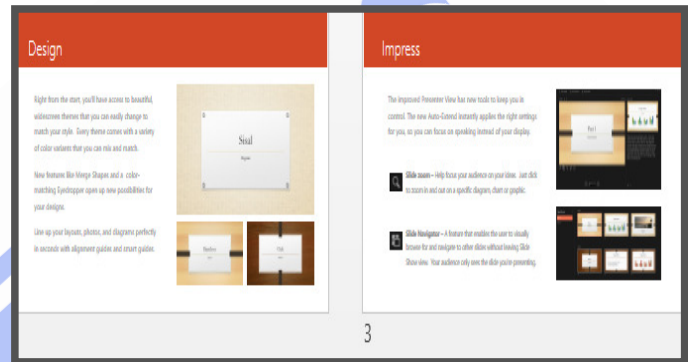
Design

Right from the start, you'll have access to beautiful, widescreen themes that you can easily change to match your style. Every theme comes with a variety of color variants that you can mix and match.

New features like Merge Shapes and a color-matching Eyedropper open up new possibilities for your designs.

Line up your layouts, photos, and diagrams perfectly in seconds with alignment guides and smart guides.

Sisal

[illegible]

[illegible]

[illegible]

Impress

The improved Presenter View has new tools to keep you in control. The new Auto-Extend instantly applies the right settings for you, so you can focus on speaking instead of your display.

Slide Zoom – Help focus your audience on your ideas. Just click to zoom in and out on a specific diagram, chart or graphic.

Slide Navigator – A feature that enables the user to visually browse for and navigate to other slides without leaving Slide Show view. Your audience only sees the slide you're presenting.

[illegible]

3